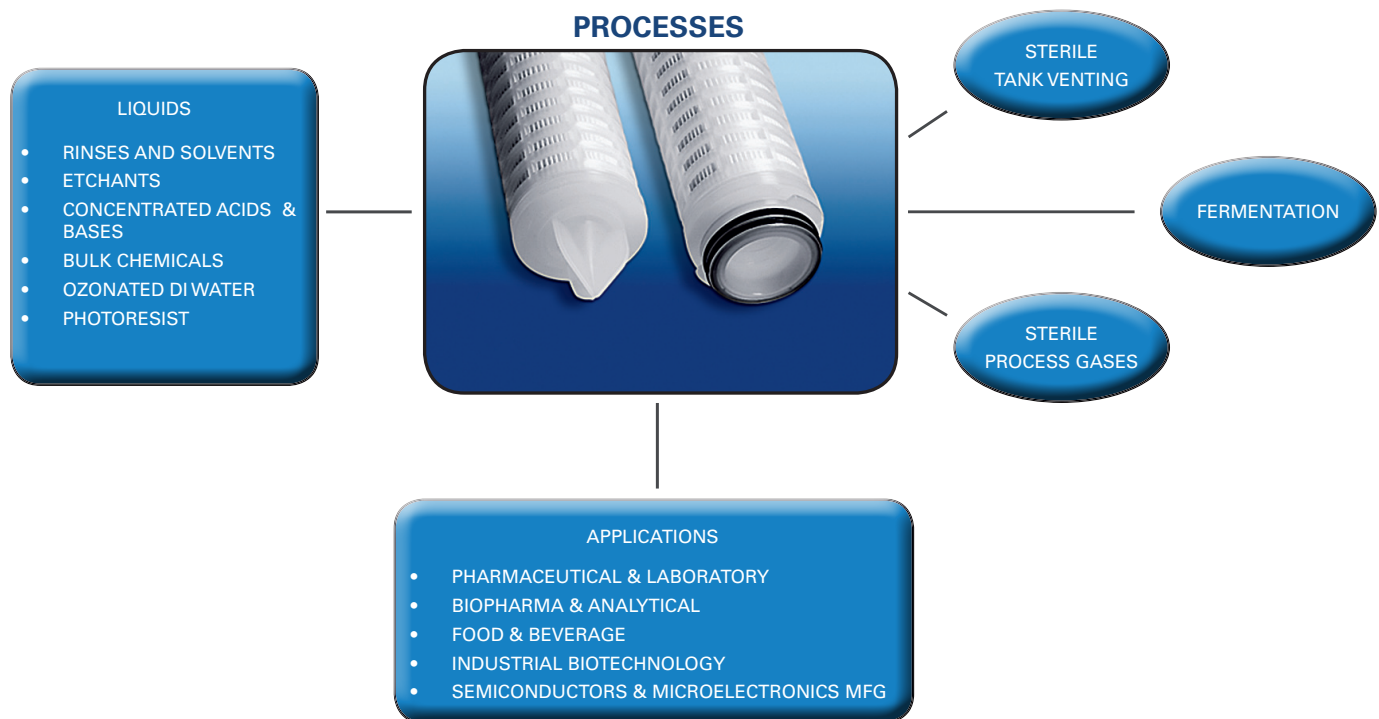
PROCESSES

LIQUIDS

- RINSES AND SOLVENTS
- ETCHANTS
- CONCENTRATED ACIDS & BASES
- BULK CHEMICALS
- OZONATED DI WATER
- PHOTORESIST

STERILE TANK VENTING

FERMENTATION

STERILE PROCESS GASES

APPLICATIONS

- PHARMACEUTICAL & LABORATORY
- BIOPHARMA & ANALYTICAL
- FOOD & BEVERAGE
- INDUSTRIAL BIOTECHNOLOGY
- SEMICONDUCTORS & MICROELECTRONICS MFG